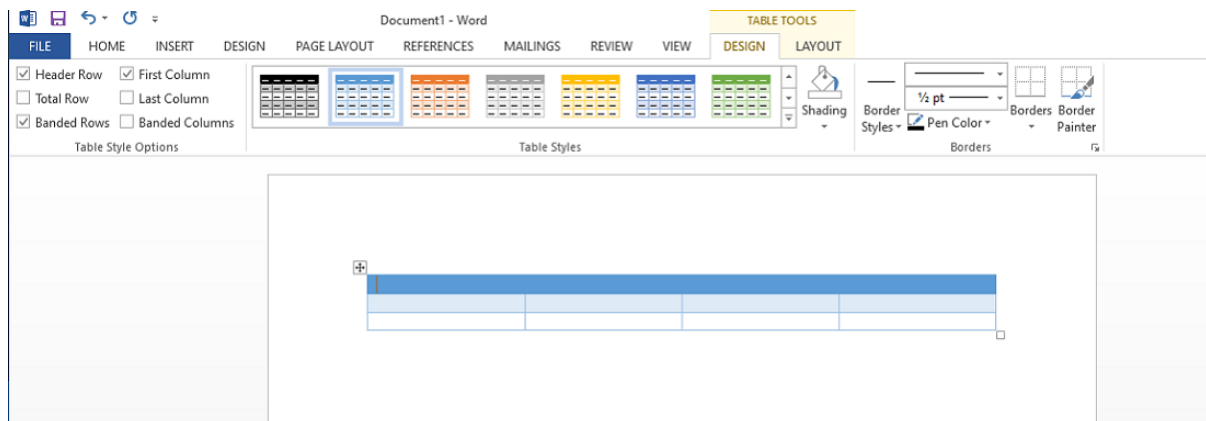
Document1 - Word

TABLE TOOLS

FILE HOME INSERT DESIGN PAGE LAYOUT REFERENCES MAILINGS REVIEW VIEW DESIGN LAYOUT

☑ Header Row ☑ First Column
☐ Total Row ☐ Last Column
☑ Banded Rows ☐ Banded Columns

Table Style Options

Table Styles

Shading

Border Styles

½ pt

Pen Color

Borders

Border Painter

Borders